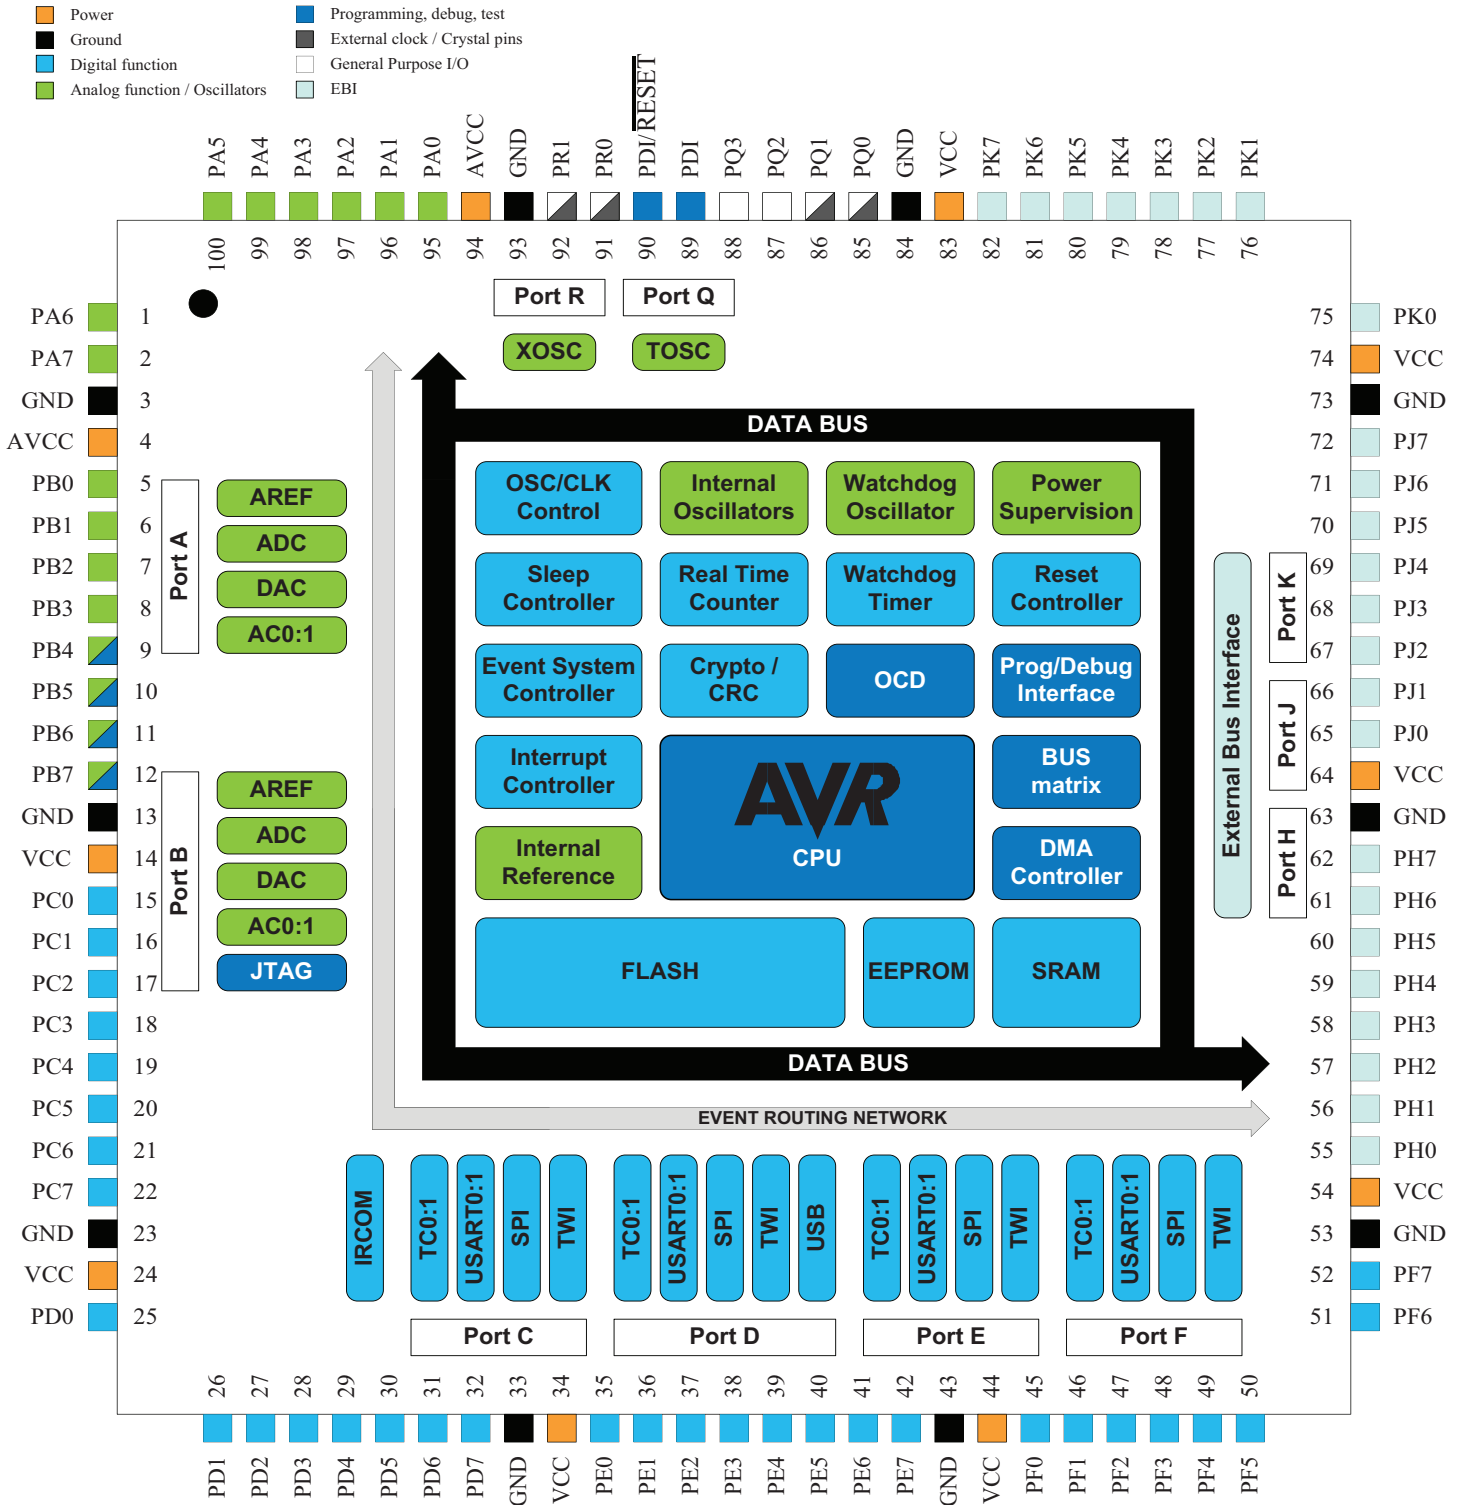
Power
Ground
Digital function
Analog function / Oscillators
Programming, debug, test
External clock / Crystal pins
General Purpose I/O
EBI

PA5 PA4 PA3 PA2 PA1 PA0 AVCC GND PR1 PR0 PDI/$\overline{RESET}$ PDI PQ3 PQ2 PQ1 PQ0 GND VCC PK7 PK6 PK5 PK4 PK3 PK2 PK1

100 99 98 97 96 95 94 93 92 91 90 89 88 87 86 85 84 83 82 81 80 79 78 77 76

Port R
Port Q
XOSC
TOSC

PA6 1
PA7 2
GND 3
AVCC 4
PB0 5
PB1 6
PB2 7
PB3 8
PB4 9
PB5 10
PB6 11
PB7 12
GND 13
VCC 14
PC0 15
PC1 16
PC2 17
PC3 18
PC4 19
PC5 20
PC6 21
PC7 22
GND 23
VCC 24
PD0 25

Port A
AREF
ADC
DAC
AC0:1

Port B
AREF
ADC
DAC
AC0:1
JTAG

DATA BUS

OSC/CLK Control
Internal Oscillators
Watchdog Oscillator
Power Supervision
Sleep Controller
Real Time Counter
Watchdog Timer
Reset Controller
Event System Controller
Crypto / CRC
OCD
Prog/Debug Interface
Interrupt Controller
AVR CPU
BUS matrix
Internal Reference
DMA Controller
FLASH
EEPROM
SRAM

DATA BUS
EVENT ROUTING NETWORK

External Bus Interface
Port K
Port J
Port H

75 PK0
74 VCC
73 GND
72 PJ7
71 PJ6
70 PJ5
69 PJ4
68 PJ3
67 PJ2
66 PJ1
65 PJ0
64 VCC
63 GND
62 PH7
61 PH6
60 PH5
59 PH4
58 PH3
57 PH2
56 PH1
55 PH0
54 VCC
53 GND
52 PF7
51 PF6

IRCOM
TC0:1 USART0:1 SPI TWI
TC0:1 USART0:1 SPI TWI USB
TC0:1 USART0:1 SPI TWI
TC0:1 USART0:1 SPI TWI

Port C
Port D
Port E
Port F

26 27 28 29 30 31 32 33 34 35 36 37 38 39 40 41 42 43 44 45 46 47 48 49 50

PD1 PD2 PD3 PD4 PD5 PD6 PD7 GND VCC PE0 PE1 PE2 PE3 PE4 PE5 PE6 PE7 GND VCC PF0 PF1 PF2 PF3 PF4 PF5